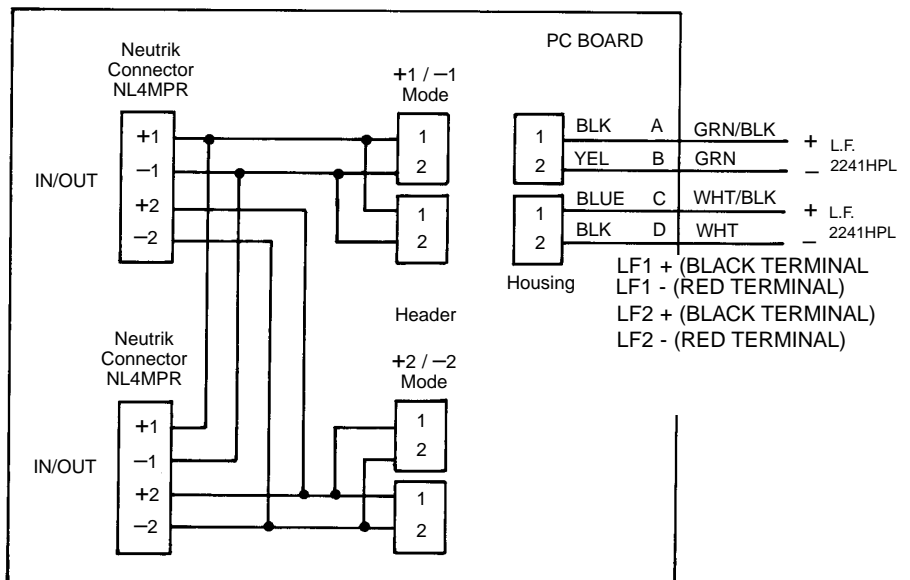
PC BOARD

Neutrik Connector NL4MPR

IN/OUT

+1
−1
+2
−2

+1 / −1 Mode

1
2
1
2

1
2
BLK A GRN/BLK
YEL B GRN
+ L.F. − 2241HPL

1
2
BLUE C WHT/BLK
BLK D WHT
+ L.F. − 2241HPL

Housing

LF1 + (BLACK TERMINAL
LF1 - (RED TERMINAL)
LF2 + (BLACK TERMINAL)
LF2 - (RED TERMINAL)

Header

Neutrik Connector NL4MPR

IN/OUT

+1
−1
+2
−2

+2 / −2 Mode

1
2
1
2